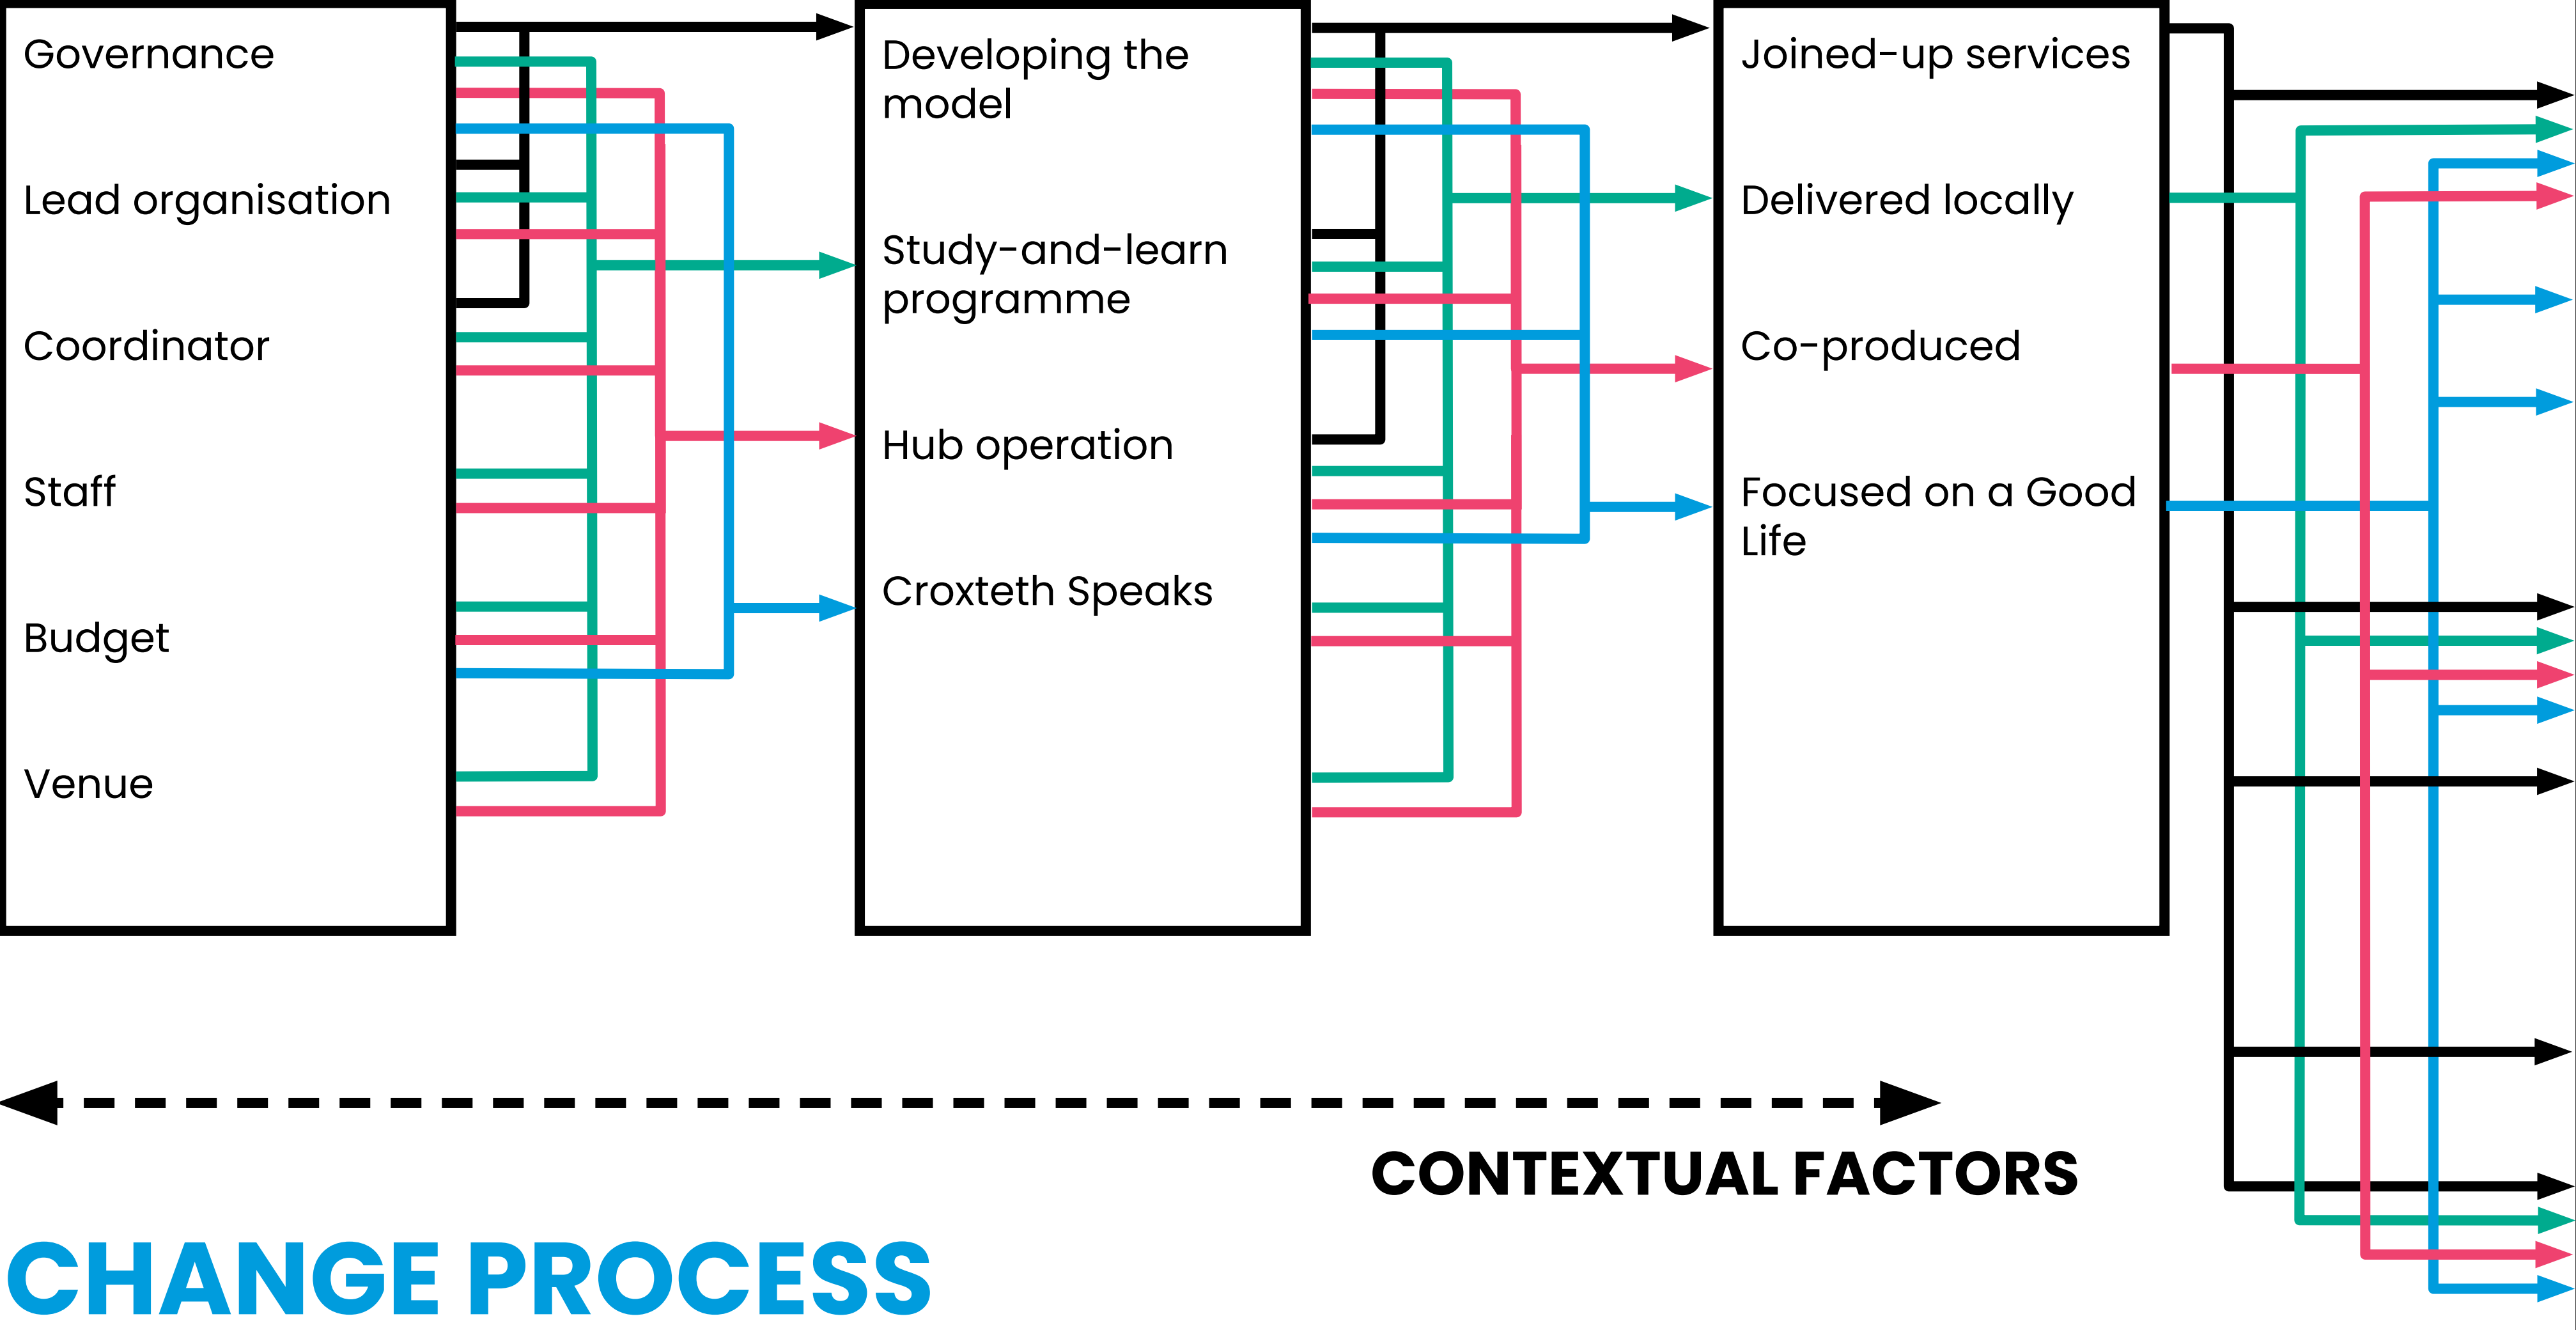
Governance

Lead organisation

Coordinator

Staff

Budget

Venue

Developing the model

Study-and-learn programme

Hub operation

Croxteth Speaks

Joined-up services

Delivered locally

Co-produced

Focused on a Good Life

CONTEXTUAL FACTORS

CHANGE PROCESS